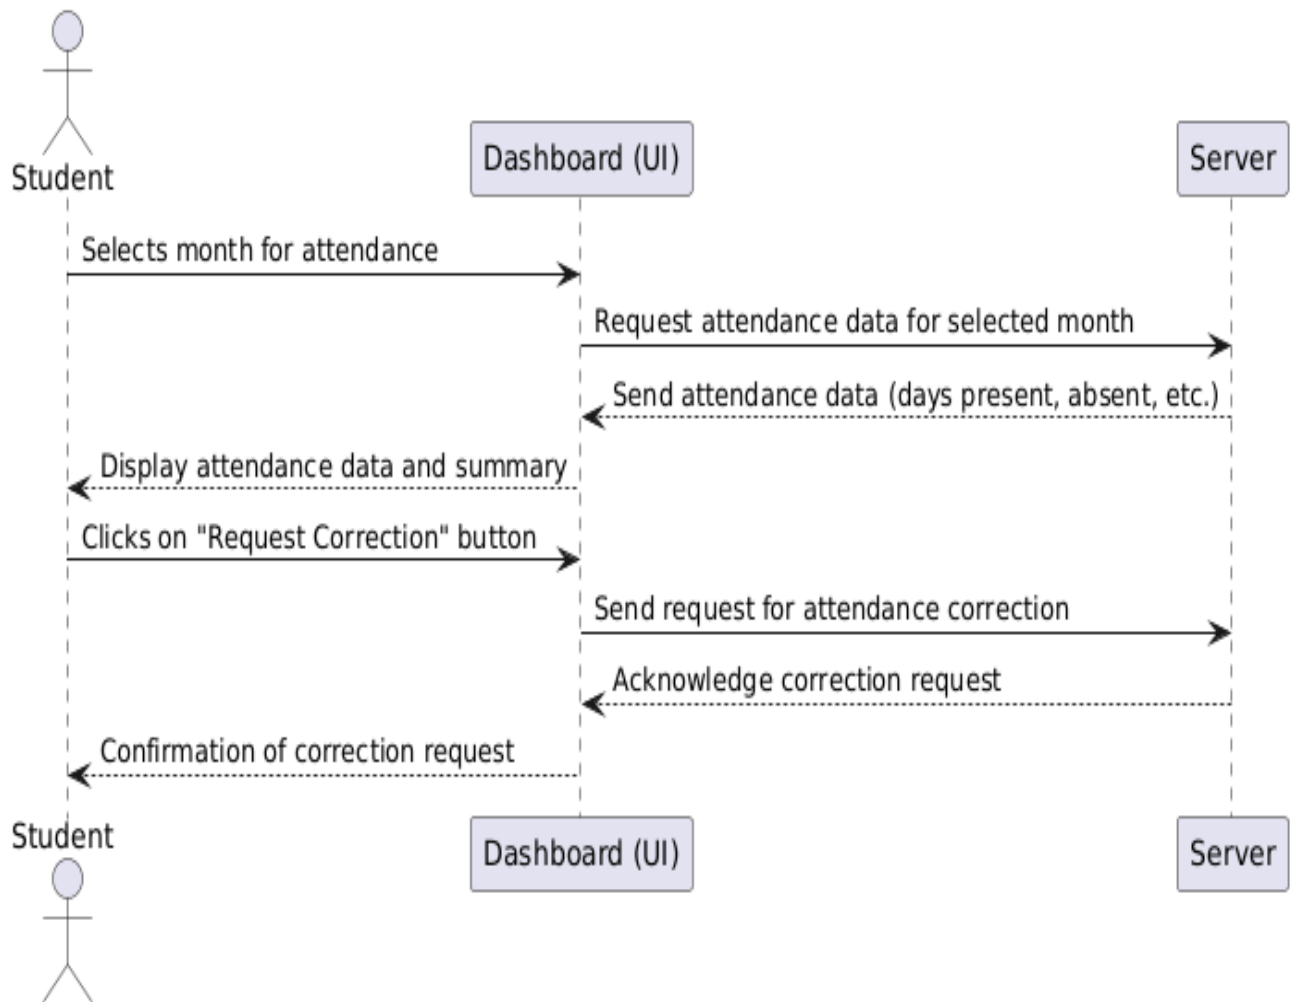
Student

Dashboard (UI)

Server

Selects month for attendance

Request attendance data for selected month

Send attendance data (days present, absent, etc.)

Display attendance data and summary

Clicks on "Request Correction" button

Send request for attendance correction

Acknowledge correction request

Confirmation of correction request

Student

Dashboard (UI)

Server